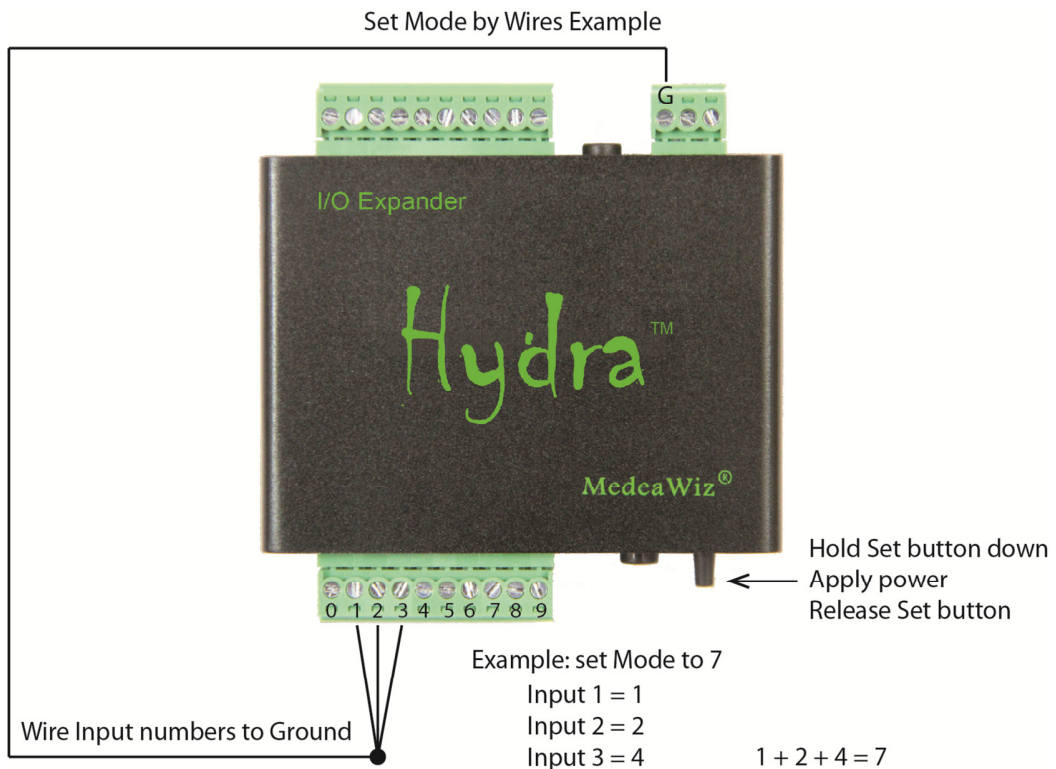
Set Mode by Wires Example

G

I/O Expander

Hydra™

MedeaWiz®

Hold Set button down
Apply power
Release Set button

0 1 2 3 4 5 6 7 8 9

Example: set Mode to 7
Input 1 = 1
Input 2 = 2
Input 3 = 4 $1 + 2 + 4 = 7$

Wire Input numbers to Ground